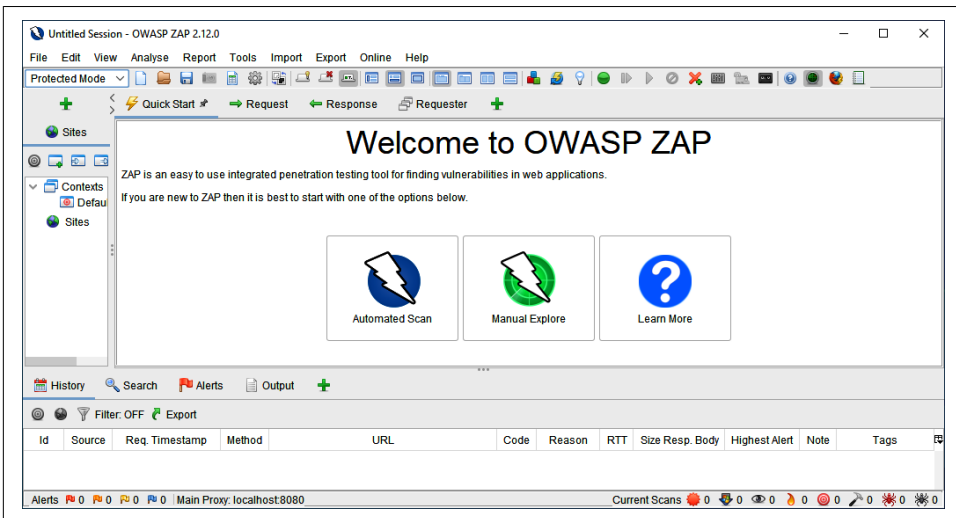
Untitled Session - OWASP ZAP 2.12.0

File Edit View Analyse Report Tools Import Export Online Help

Protected Mode

Sites

Quick Start Request Response Requester

Contexts
Defau
Sites

Welcome to OWASP ZAP

ZAP is an easy to use integrated penetration testing tool for finding vulnerabilities in web applications.

If you are new to ZAP then it is best to start with one of the options below.

Automated Scan

Manual Explore

Learn More

History Search Alerts Output

Filter: OFF Export

| Id | Source | Req. Timestamp | Method | URL | Code | Reason | RTT | Size Resp. Body | Highest Alert | Note | Tags |
|---|---|---|---|---|---|---|---|---|---|---|---|

Alerts 0 0 0 0 Main Proxy: localhost:8080 Current Scans 0 0 0 0 0 0 0 0